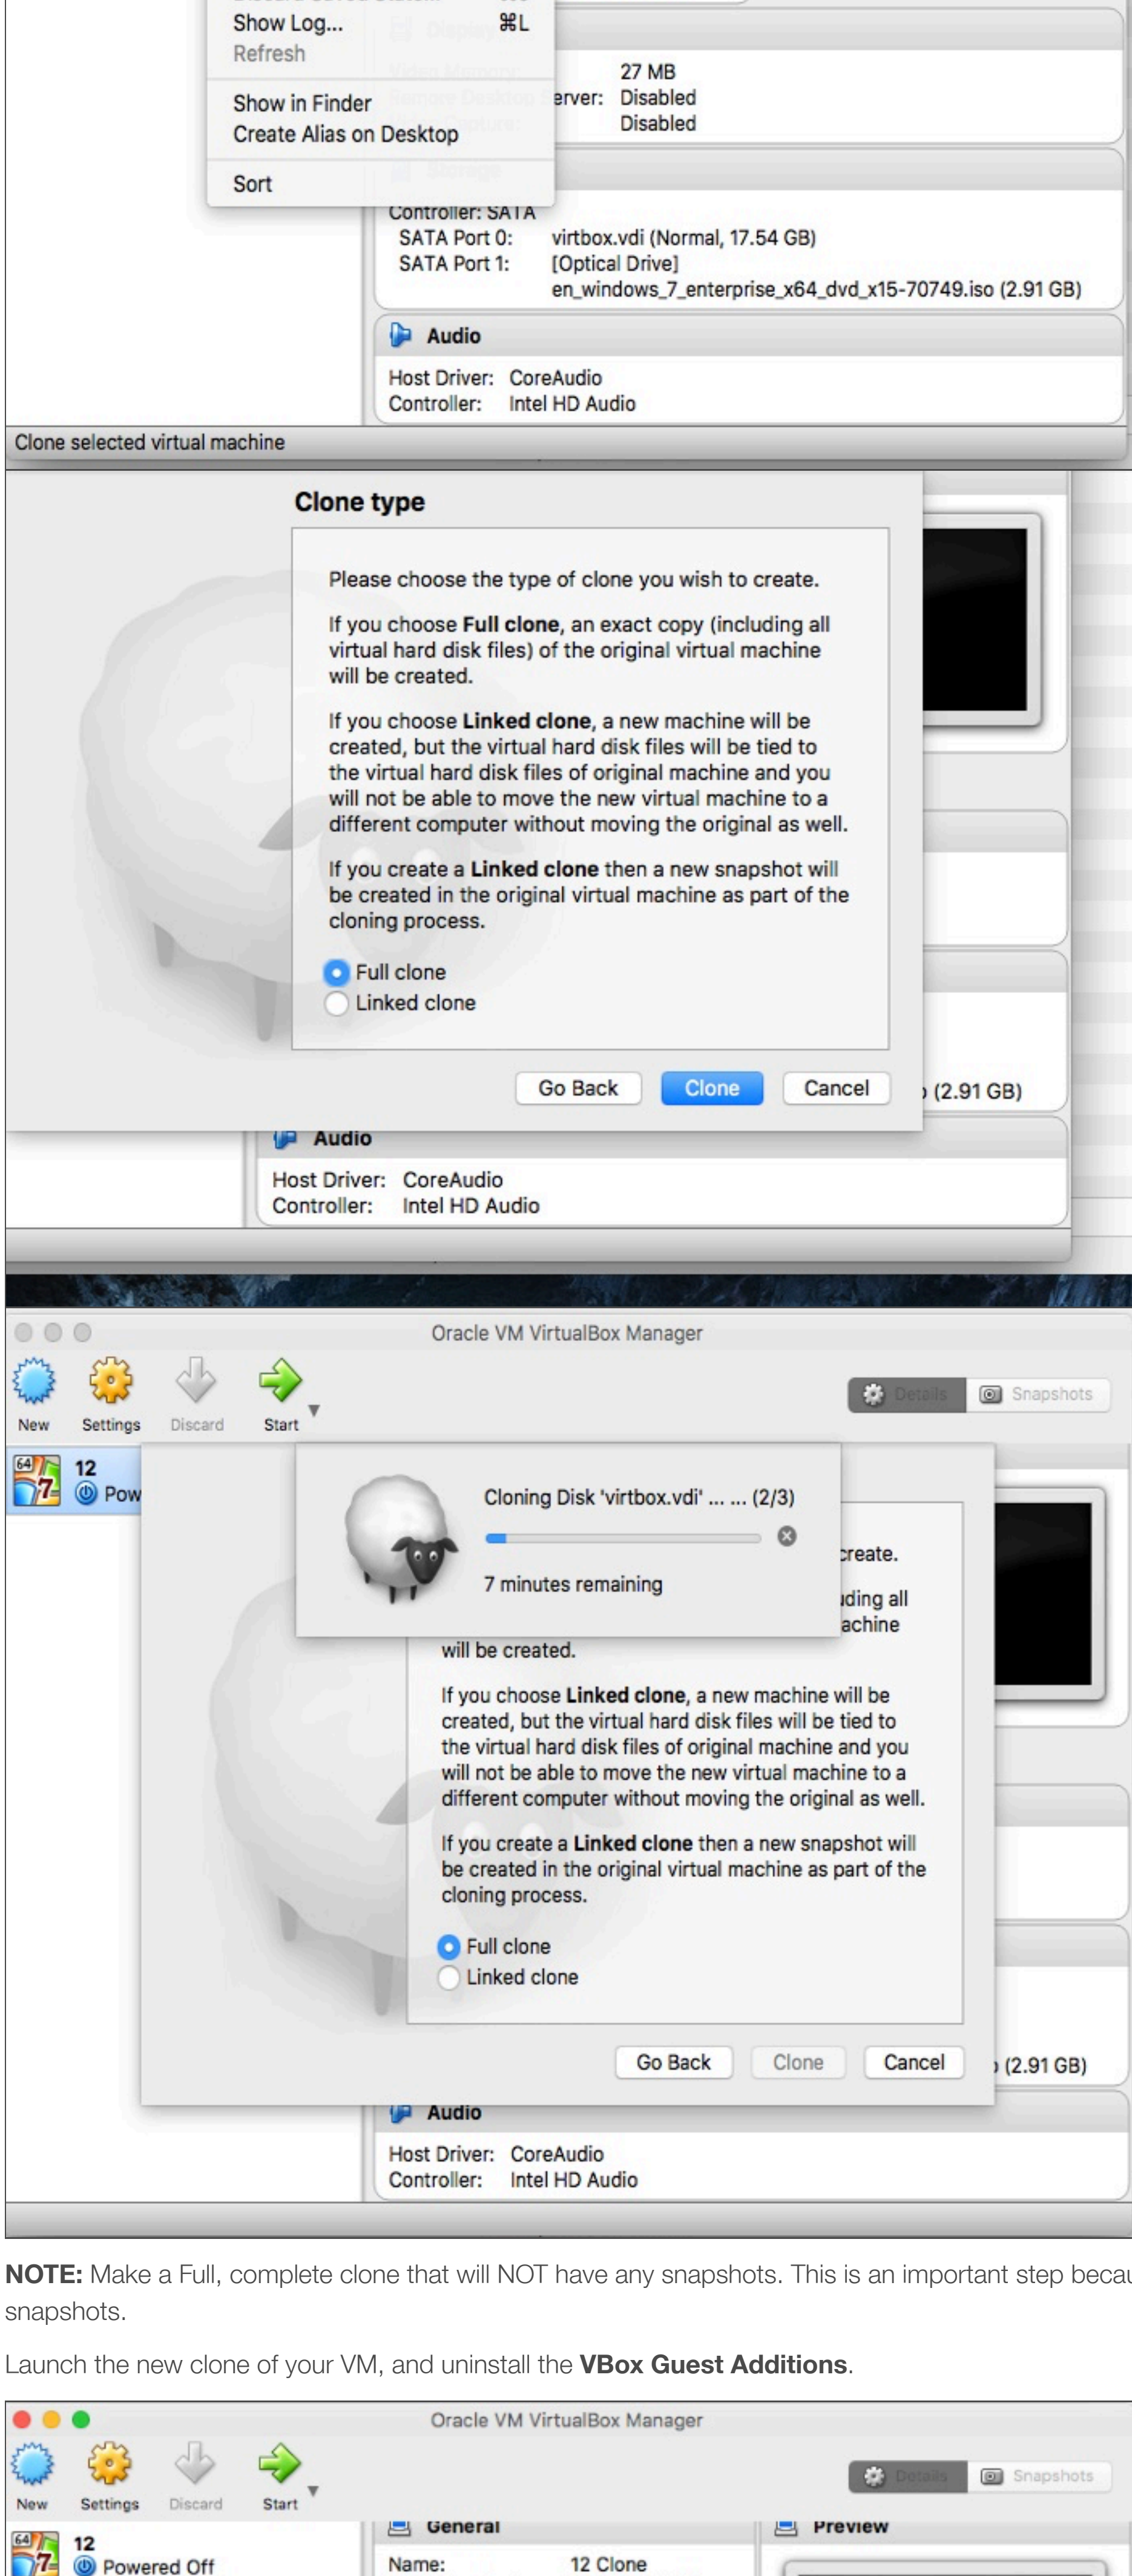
Show Log... ⌘L
Refresh
Show in Finder
Create Alias on Desktop
Sort

27 MB
erver: Disabled
Disabled

Controller: SATA
SATA Port 0: virtbox.vdi (Normal, 17.54 GB)
SATA Port 1: [Optical Drive] en_windows_7_enterprise_x64_dvd_x15-70749.iso (2.91 GB)

Audio
Host Driver: CoreAudio
Controller: Intel HD Audio

Clone selected virtual machine

Clone type

Please choose the type of clone you wish to create.

If you choose **Full clone**, an exact copy (including all virtual hard disk files) of the original virtual machine will be created.

If you choose **Linked clone**, a new machine will be created, but the virtual hard disk files will be tied to the virtual hard disk files of original machine and you will not be able to move the new virtual machine to a different computer without moving the original as well.

If you create a **Linked clone** then a new snapshot will be created in the original virtual machine as part of the cloning process.

Full clone
Linked clone

Go Back Clone Cancel

(2.91 GB)

Audio
Host Driver: CoreAudio
Controller: Intel HD Audio

Oracle VM VirtualBox Manager

New Settings Discard Start

Details Snapshots

12
Pow

Cloning Disk 'virtbox.vdi' ... ... (2/3)

7 minutes remaining

create.
uding all
achine
will be created.

If you choose **Linked clone**, a new machine will be created, but the virtual hard disk files will be tied to the virtual hard disk files of original machine and you will not be able to move the new virtual machine to a different computer without moving the original as well.

If you create a **Linked clone** then a new snapshot will be created in the original virtual machine as part of the cloning process.

Full clone
Linked clone

Go Back Clone Cancel

(2.91 GB)

Audio
Host Driver: CoreAudio
Controller: Intel HD Audio

**NOTE:** Make a Full, complete clone that will NOT have any snapshots. This is an important step becau
snapshots.

Launch the new clone of your VM, and uninstall the **VBox Guest Additions**.

Oracle VM VirtualBox Manager

New Settings Discard Start

Details Snapshots

General
Preview

12
Powered Off

Name: 12 Clone